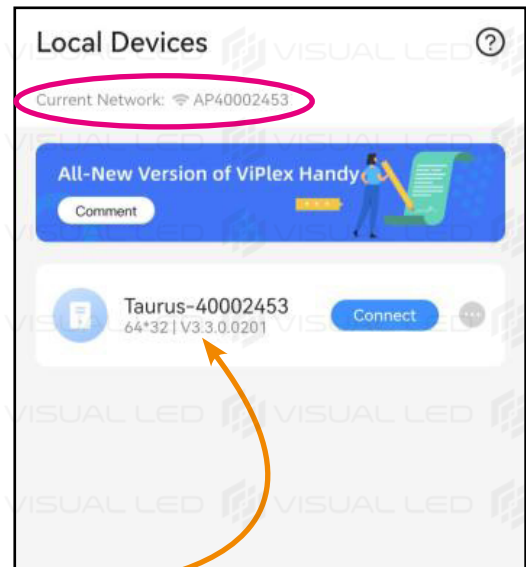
Local Devices

?

Current Network: AP40002453

All-New Version of ViPlex Handy

Comment

Taurus-40002453

64*32 | V3.3.0.0201

Connect

VISUAL LED VISUAL LED VISUAL LED VISUAL LED VISUAL LED VISUAL LED VISUAL LED